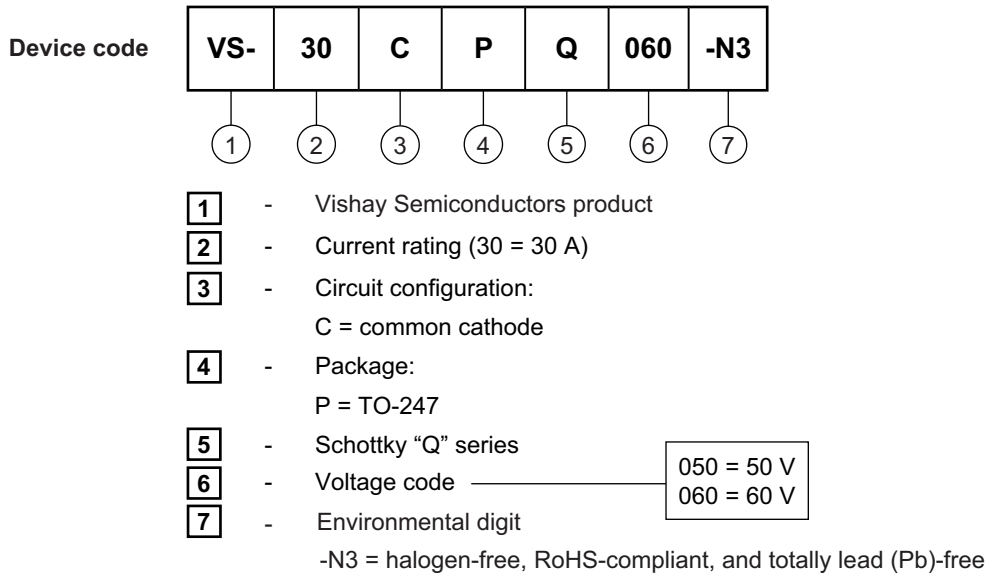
Device code

| VS- | 30 | C | P | Q | 060 | -N3 |
|---|---|---|---|---|---|---|

1 2 3 4 5 6 7

1 - Vishay Semiconductors product

2 - Current rating (30 = 30 A)

3 - Circuit configuration:
C = common cathode

4 - Package:
P = TO-247

5 - Schottky “Q” series

6 - Voltage code

050 = 50 V
060 = 60 V

7 - Environmental digit
-N3 = halogen-free, RoHS-compliant, and totally lead (Pb)-free